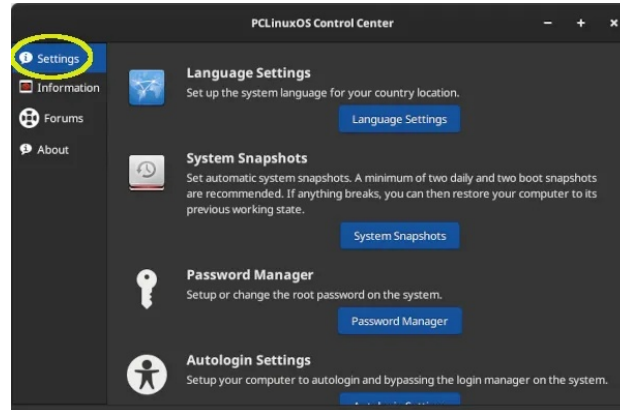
PCLinuxOS Control Center

Settings
Information
Forums
About

Language Settings
Set up the system language for your country location.
Language Settings

System Snapshots
Set automatic system snapshots. A minimum of two daily and two boot snapshots are recommended. If anything breaks, you can then restore your computer to its previous working state.
System Snapshots

Password Manager
Setup or change the root password on the system.
Password Manager

Autologin Settings
Setup your computer to autologin and bypassing the login manager on the system.
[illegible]